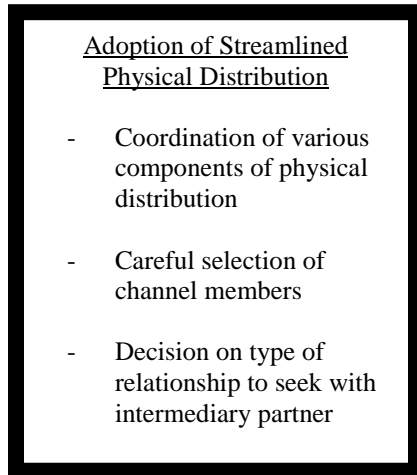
Adoption of Streamlined Physical Distribution

- Coordination of various components of physical distribution

- Careful selection of channel members

- Decision on type of relationship to seek with intermediary partner